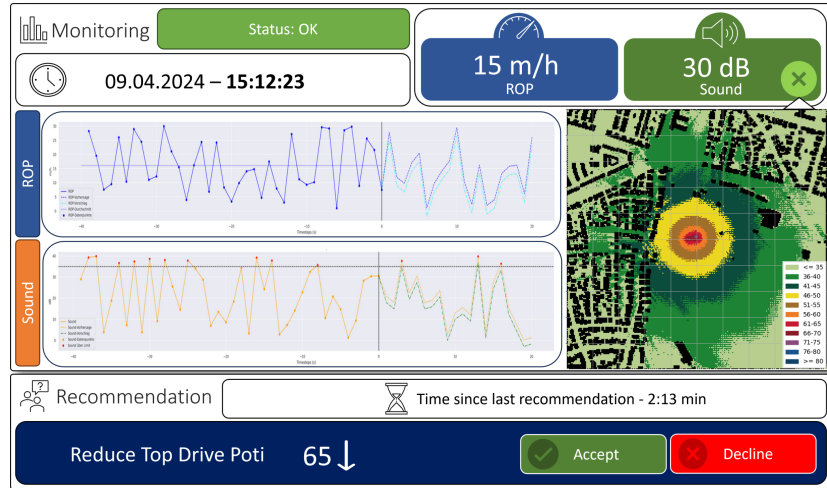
Monitoring

Status: OK

09.04.2024 – **15:12:23**

15 m/h
ROP

30 dB
Sound

ROP

Sound

<= 35
36-40
41-45
46-50
51-55
56-60
61-65
66-70
71-75
76-80
>= 80

Recommendation

Time since last recommendation - 2:13 min

Reduce Top Drive Poti

65 ↓

Accept

Decline